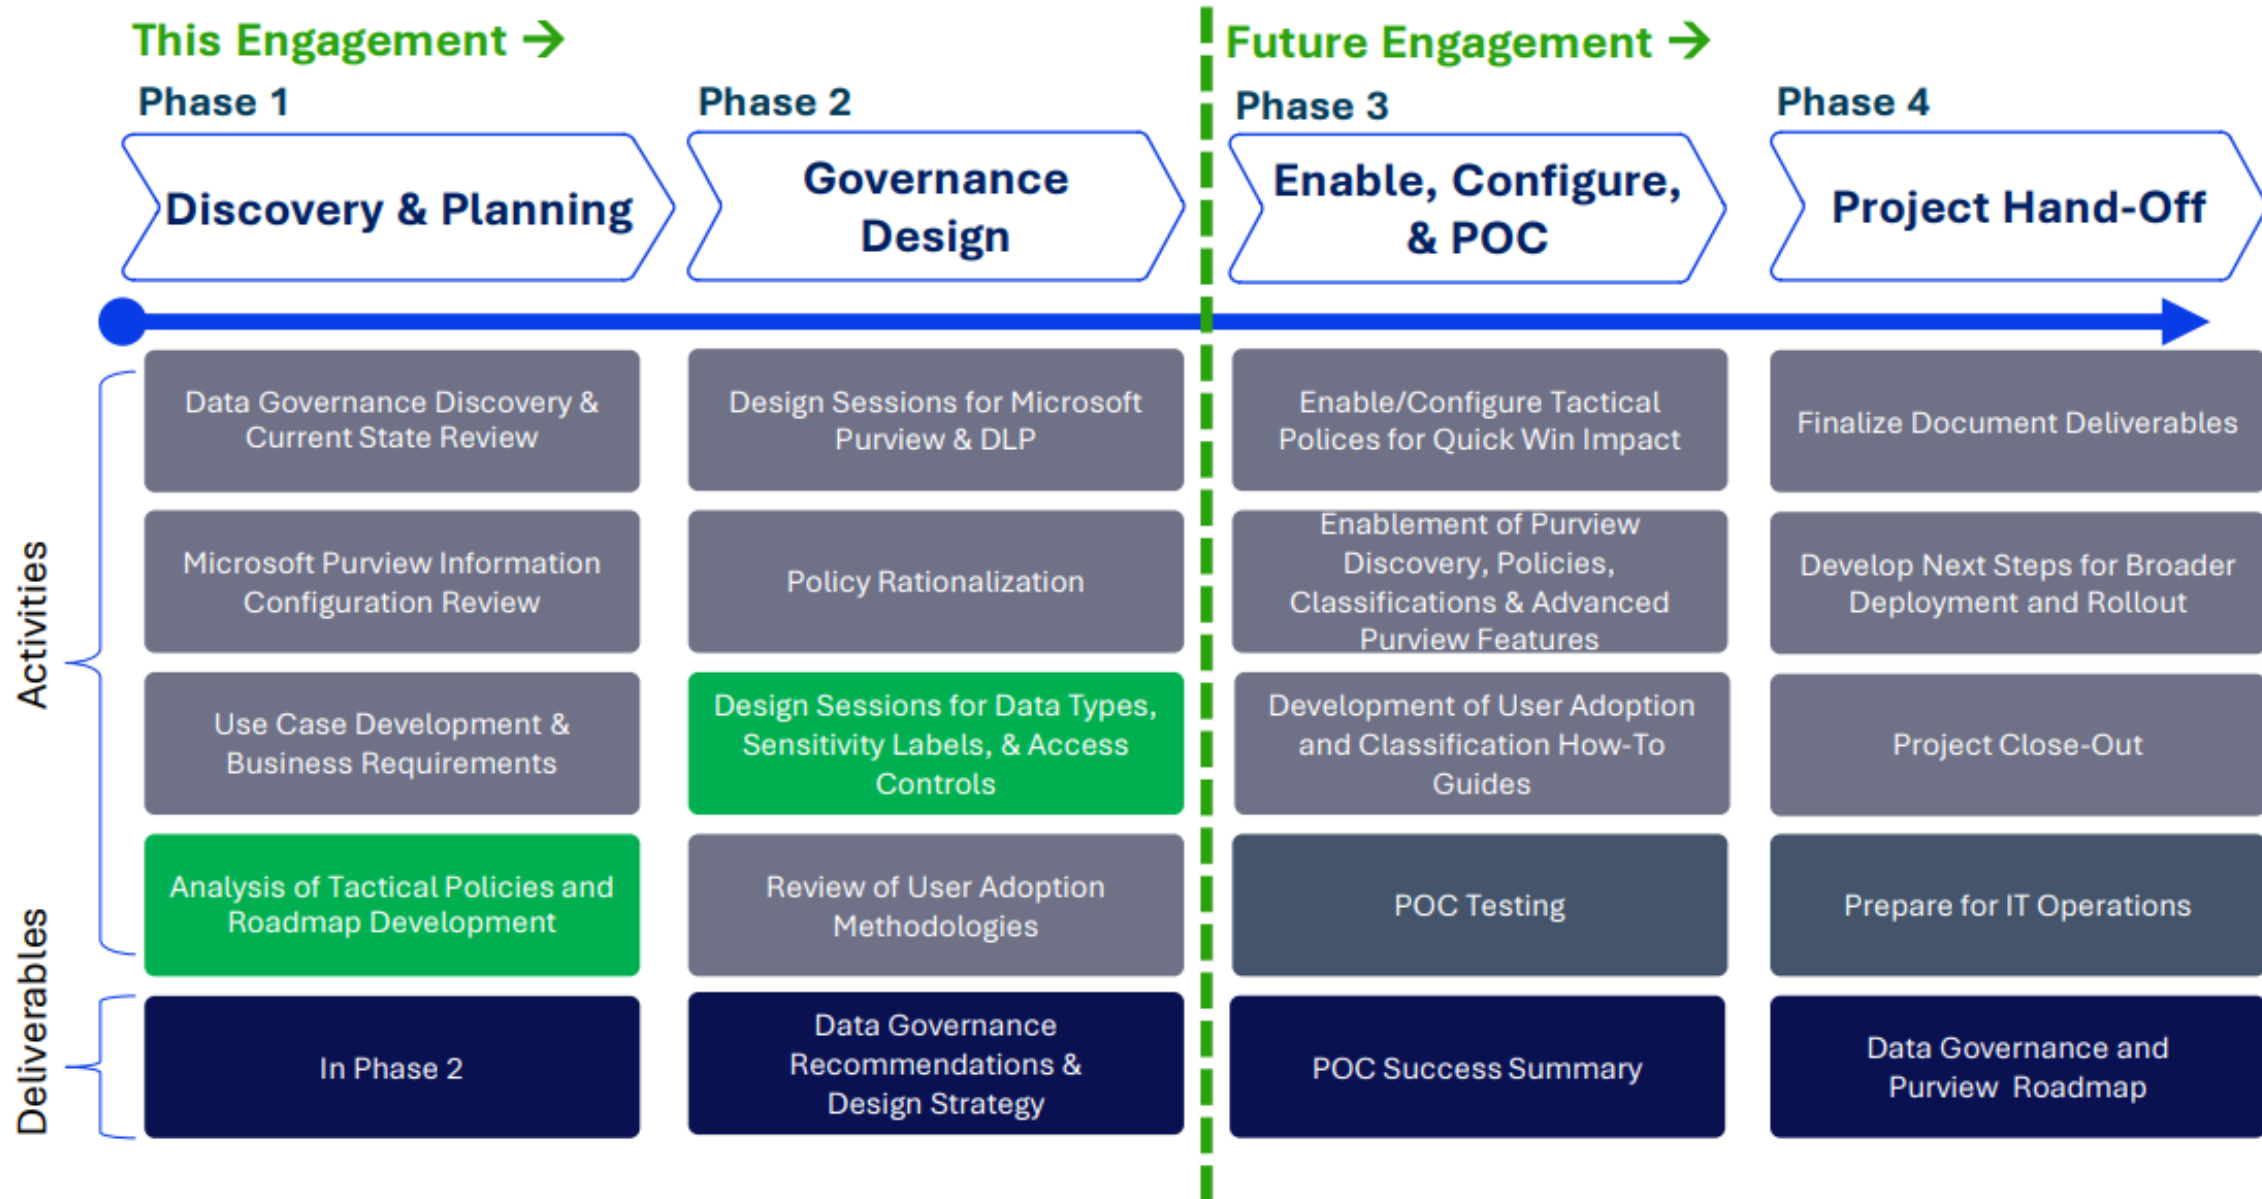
This Engagement →

Future Engagement →

Phase 1

Discovery & Planning

Phase 2

Governance Design

Phase 3

Enable, Configure, & POC

Phase 4

Project Hand-Off

Activities

Deliverables

Data Governance Discovery & Current State Review

Microsoft Purview Information Configuration Review

Use Case Development & Business Requirements

Analysis of Tactical Policies and Roadmap Development

In Phase 2

Design Sessions for Microsoft Purview & DLP

Policy Rationalization

Design Sessions for Data Types, Sensitivity Labels, & Access Controls

Review of User Adoption Methodologies

Data Governance Recommendations & Design Strategy

Enable/Configure Tactical Polices for Quick Win Impact

Enablement of Purview Discovery, Policies, Classifications & Advanced Purview Features

Development of User Adoption and Classification How-To Guides

POC Testing

POC Success Summary

Finalize Document Deliverables

Develop Next Steps for Broader Deployment and Rollout

Project Close-Out

Prepare for IT Operations

Data Governance and Purview Roadmap